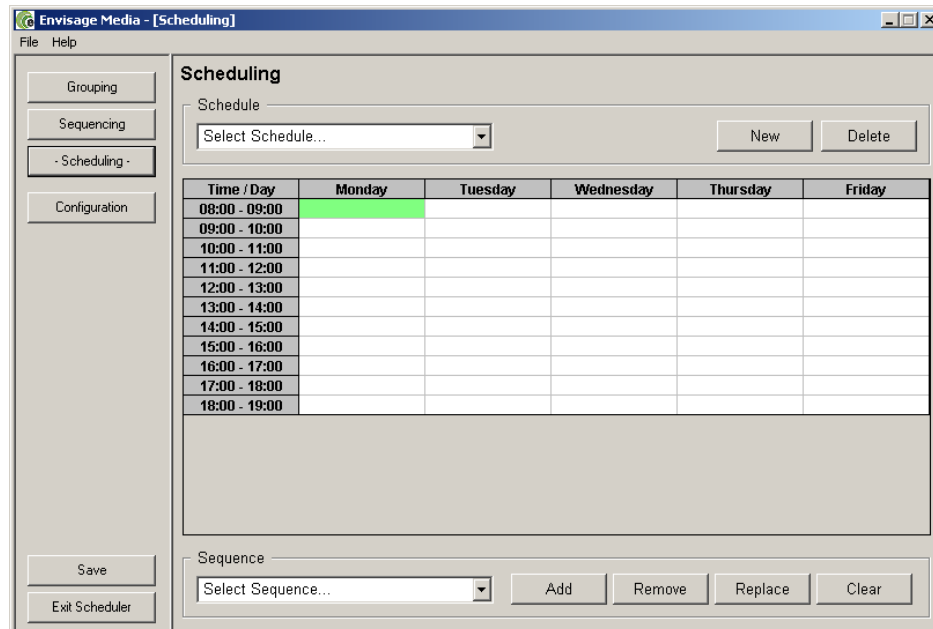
Envisage Media - [Scheduling]

File Help

Grouping

Sequencing

- Scheduling -

Configuration

Save

Exit Scheduler

Scheduling

Schedule

Select Schedule...

New

Delete

| Time / Day | Monday | Tuesday | Wednesday | Thursday | Friday |
|---|---|---|---|---|---|
| 08:00 - 09:00 | | | | | |
| 09:00 - 10:00 | | | | | |
| 10:00 - 11:00 | | | | | |
| 11:00 - 12:00 | | | | | |
| 12:00 - 13:00 | | | | | |
| 13:00 - 14:00 | | | | | |
| 14:00 - 15:00 | | | | | |
| 15:00 - 16:00 | | | | | |
| 16:00 - 17:00 | | | | | |
| 17:00 - 18:00 | | | | | |
| 18:00 - 19:00 | | | | | |

Sequence

Select Sequence...

Add

Remove

Replace

Clear